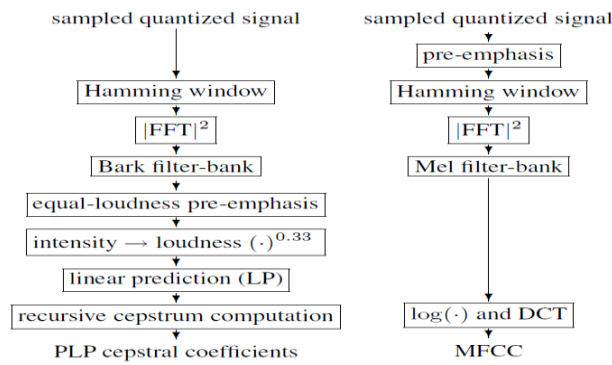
sampled quantized signal

Hamming window

$|\text{FFT}|^2$

Bark filter-bank

equal-loudness pre-emphasis

intensity $\rightarrow$ loudness $(\cdot)^{0.33}$

linear prediction (LP)

recursive cepstrum computation

PLP cepstral coefficients

sampled quantized signal

pre-emphasis

Hamming window

$|\text{FFT}|^2$

Mel filter-bank

$\log(\cdot)$ and DCT

MFCC